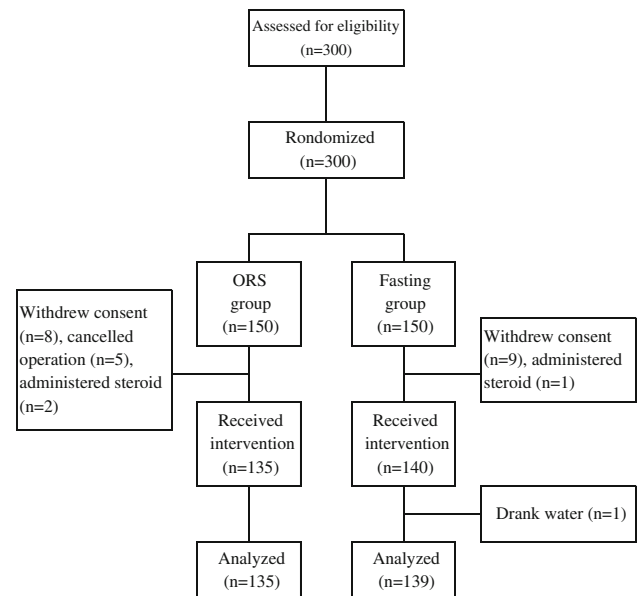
Assessed for eligibility
(n=300)

Rondomized
(n=300)

ORS
group
(n=150)

Fasting
group
(n=150)

Withdrew consent (n=8), cancelled operation (n=5), administered steroid (n=2)

Withdrew consent (n=9), administered steroid (n=1)

Received intervention
(n=135)

Received intervention
(n=140)

Drank water (n=1)

Analyzed
(n=135)

Analyzed
(n=139)